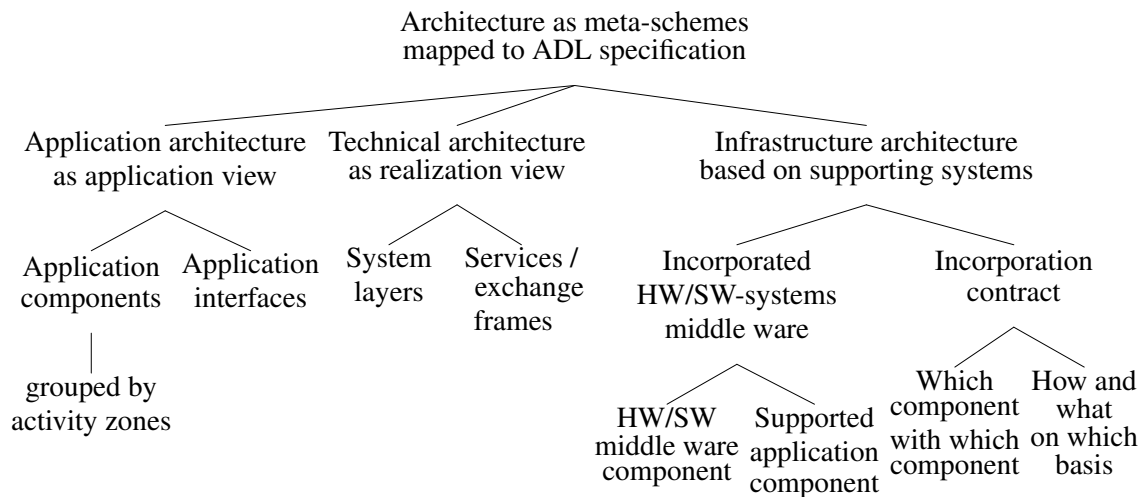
Architecture as meta-schemes mapped to ADL specification

Application architecture as application view

Technical architecture as realization view

Infrastructure architecture based on supporting systems

Application components

Application interfaces

System layers

Services / exchange frames

Incorporated HW/SW-systems middle ware

Incorporation contract

grouped by activity zones

HW/SW middle ware component

Supported application component

Which component with which component

How and what on which basis